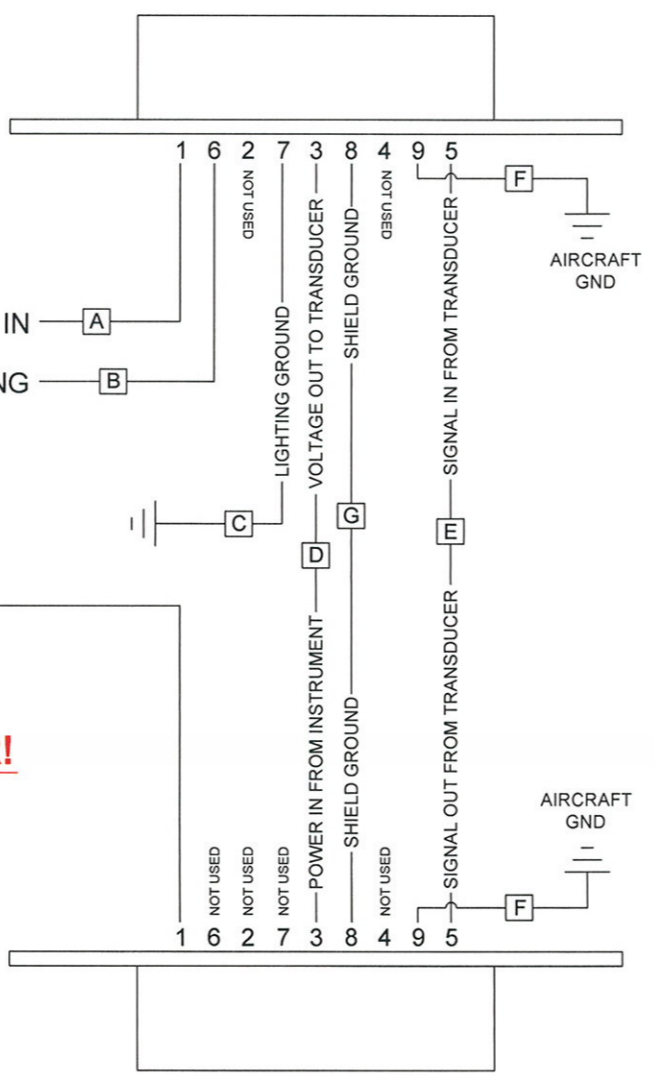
1 6 2 7 3 8 4 9 5

NOT USED

NOT USED

F

AIRCRAFT GND

IN A

NG B

LIGHTING GROUND

VOLTAGE OUT TO TRANSDUCER

SHIELD GROUND

SIGNAL IN FROM TRANSDUCER

C

G

D

E

POWER IN FROM INSTRUMENT

SHIELD GROUND

SIGNAL OUT FROM TRANSDUCER

!

AIRCRAFT GND

NOT USED NOT USED NOT USED NOT USED

F

1 6 2 7 3 8 4 9 5